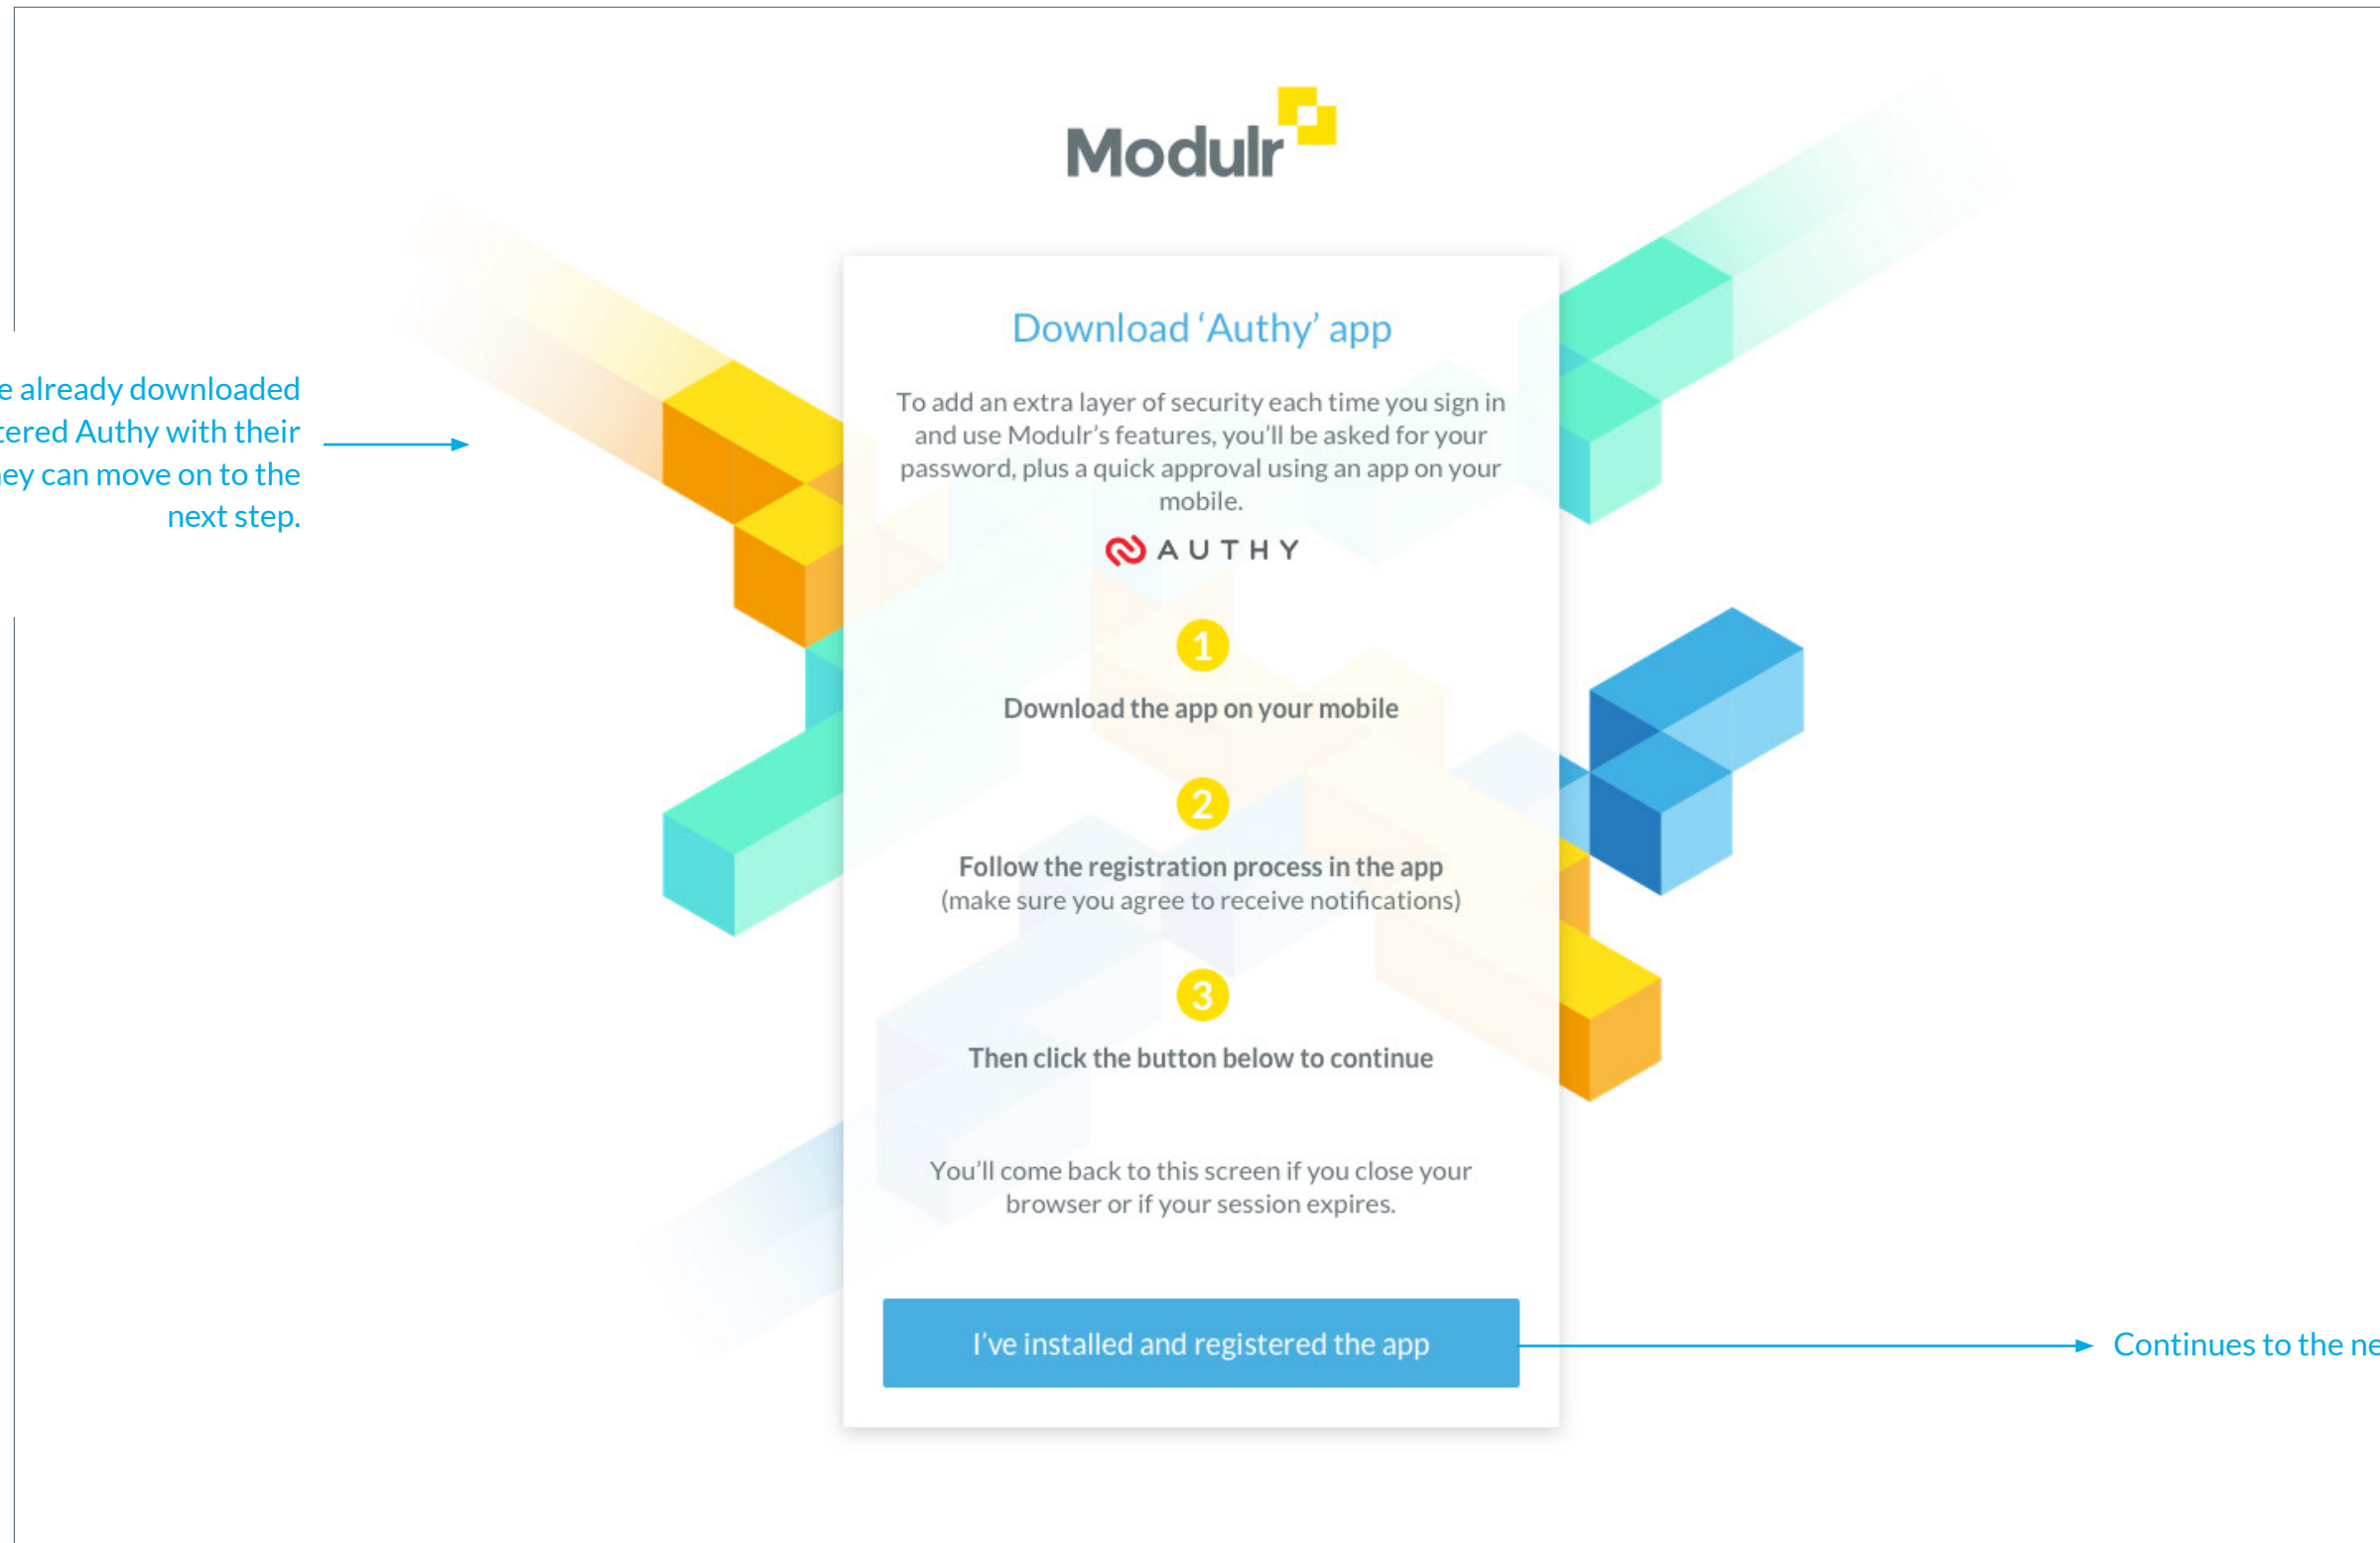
e already downloaded
tered Authy with their
ey can move on to the
next step.

Modulr

Download 'Authy' app

To add an extra layer of security each time you sign in and use Modulr's features, you'll be asked for your password, plus a quick approval using an app on your mobile.

AUTHY

1

Download the app on your mobile

2

Follow the registration process in the app
(make sure you agree to receive notifications)

3

Then click the button below to continue

You'll come back to this screen if you close your browser or if your session expires.

I've installed and registered the app

Continues to the ne